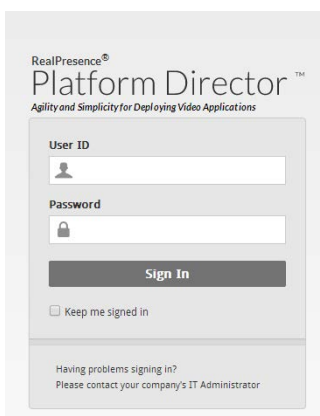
RealPresence®
Platform Director™
Agility and Simplicity for Deploying Video Applications

User ID

Password

Sign In

Keep me signed in

Having problems signing in?
Please contact your company's IT Administrator